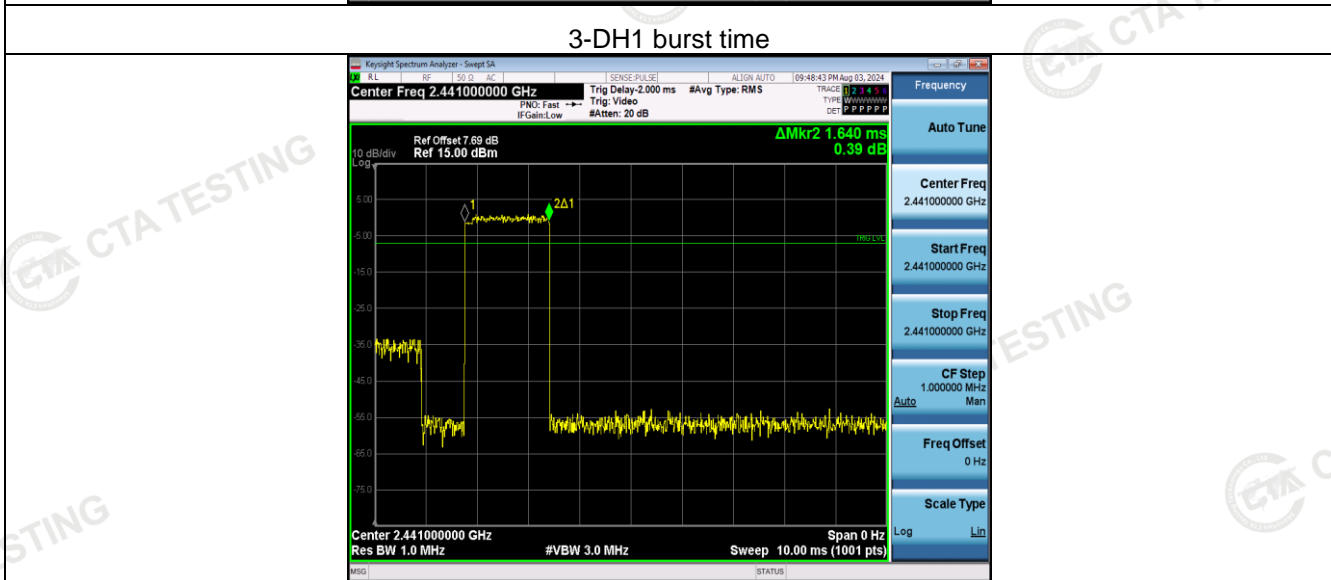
3-DH1 burst time

Keysight Spectrum Analyzer - Swept SA
RL RF 50 Ω AC SENSE:PULSE ALIGN AUTO 09:48:43 PM Aug 03, 2024
Center Freq 2.441000000 GHz
PNO: Fast IFGain:Low
Trig Delay-2.000 ms Trig: Video #Atten: 20 dB
#Avg Type: RMS
TRACE 1 2 3 4 5 6 TYPE WWWWWW DET P P P P P P
Frequency

Ref Offset 7.69 dB
10 dB/div Ref 15.00 dBm
Log
ΔMkr2 1.640 ms 0.39 dB

5.00
-5.00
-15.0
-25.0
-35.0
-45.0
-55.0
-65.0
-75.0
1
2Δ1
TRIG LVL

Center 2.441000000 GHz
Res BW 1.0 MHz
#VBW 3.0 MHz
Span 0 Hz
Sweep 10.00 ms (1001 pts)

MSG
STATUS

Auto Tune
Center Freq 2.441000000 GHz
Start Freq 2.441000000 GHz
Stop Freq 2.441000000 GHz
CF Step 1.000000 MHz
Auto Man
Freq Offset 0 Hz
Scale Type
Log Lin

CTA TESTING
CTA TESTING
TESTING
STING
CTA